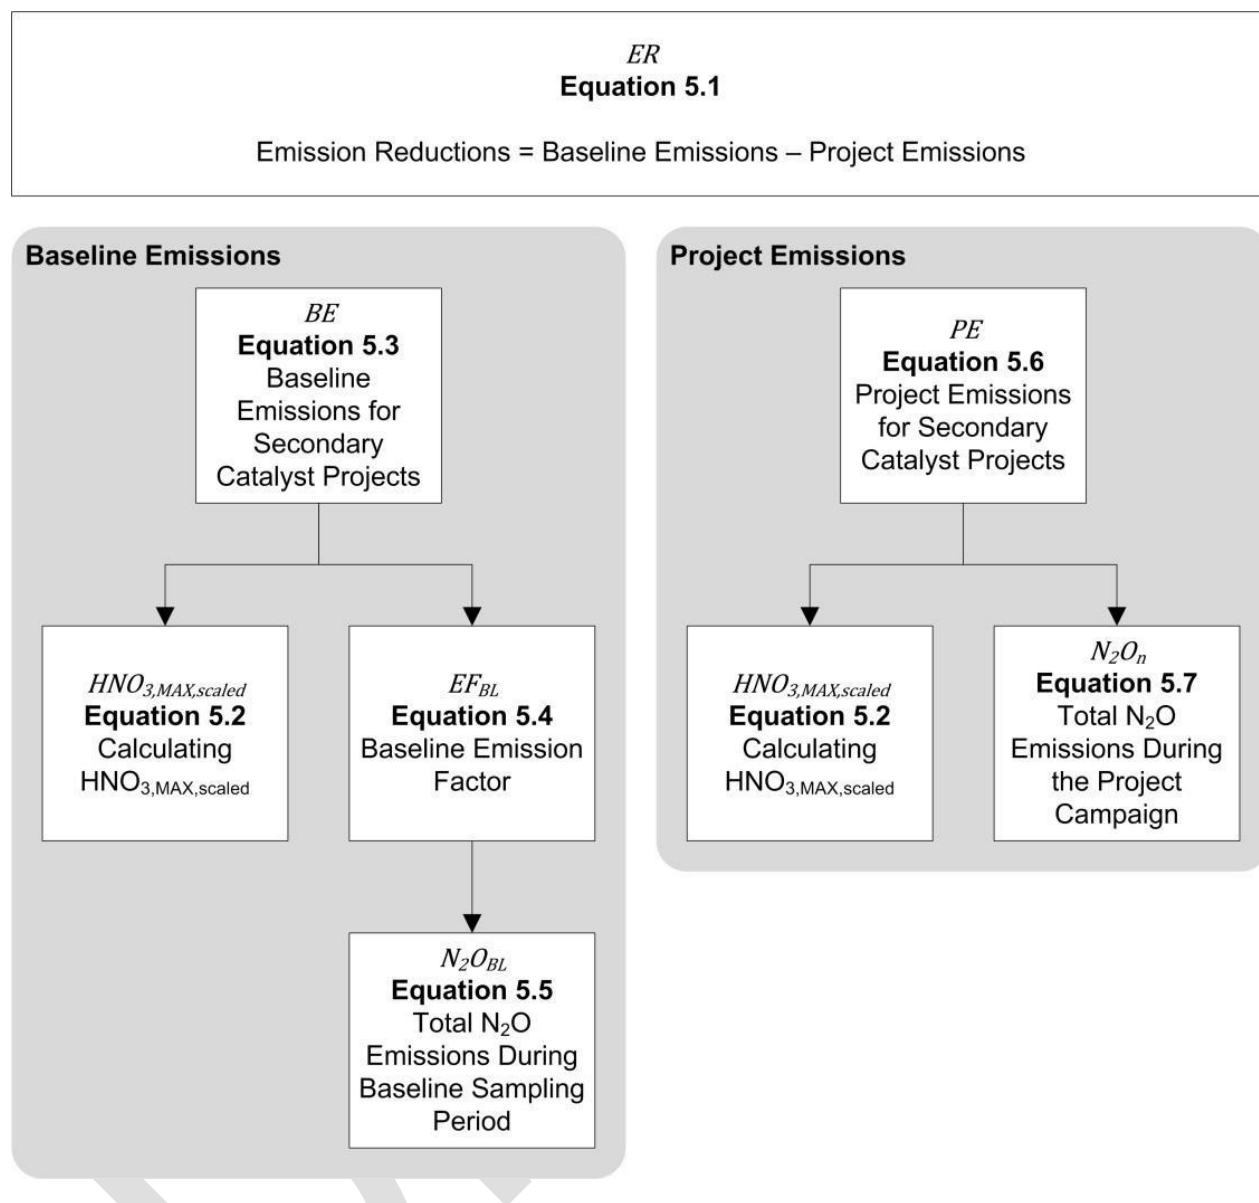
$ER$
**Equation 5.1**

Emission Reductions = Baseline Emissions – Project Emissions

**Baseline Emissions**

$BE$
**Equation 5.3**
Baseline Emissions for Secondary Catalyst Projects

$HNO_{3,MAX,scaled}$
**Equation 5.2**
Calculating $HNO_{3,MAX,scaled}$

$EF_{BL}$
**Equation 5.4**
Baseline Emission Factor

$N_2O_{BL}$
**Equation 5.5**
Total $N_2O$ Emissions During Baseline Sampling Period

**Project Emissions**

$PE$
**Equation 5.6**
Project Emissions for Secondary Catalyst Projects

$HNO_{3,MAX,scaled}$
**Equation 5.2**
Calculating $HNO_{3,MAX,scaled}$

$N_2O_n$
**Equation 5.7**
Total $N_2O$ Emissions During the Project Campaign